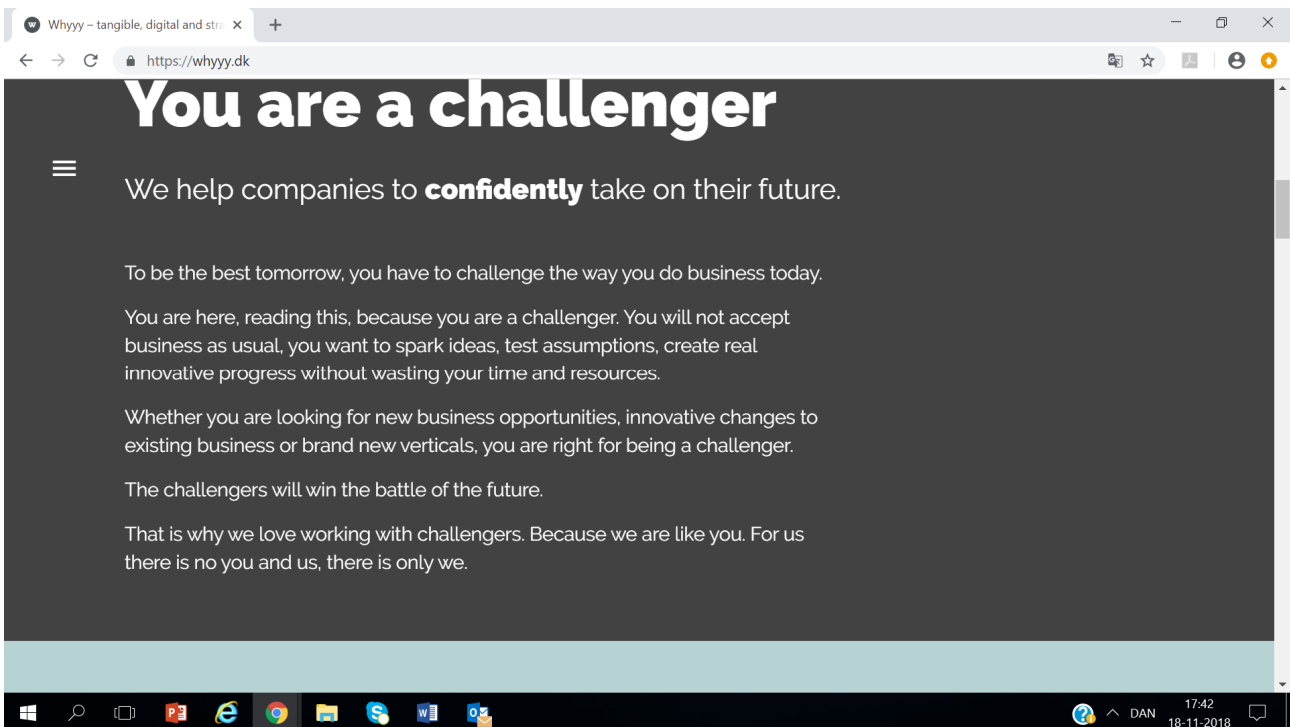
Whyyy – tangible, digital and stra

https://whyyy.dk

You are a challenger

We help companies to **confidently** take on their future.

To be the best tomorrow, you have to challenge the way you do business today.

You are here, reading this, because you are a challenger. You will not accept business as usual, you want to spark ideas, test assumptions, create real innovative progress without wasting your time and resources.

Whether you are looking for new business opportunities, innovative changes to existing business or brand new verticals, you are right for being a challenger.

The challengers will win the battle of the future.

That is why we love working with challengers. Because we are like you. For us there is no you and us, there is only we.

DAN 17:42 18-11-2018